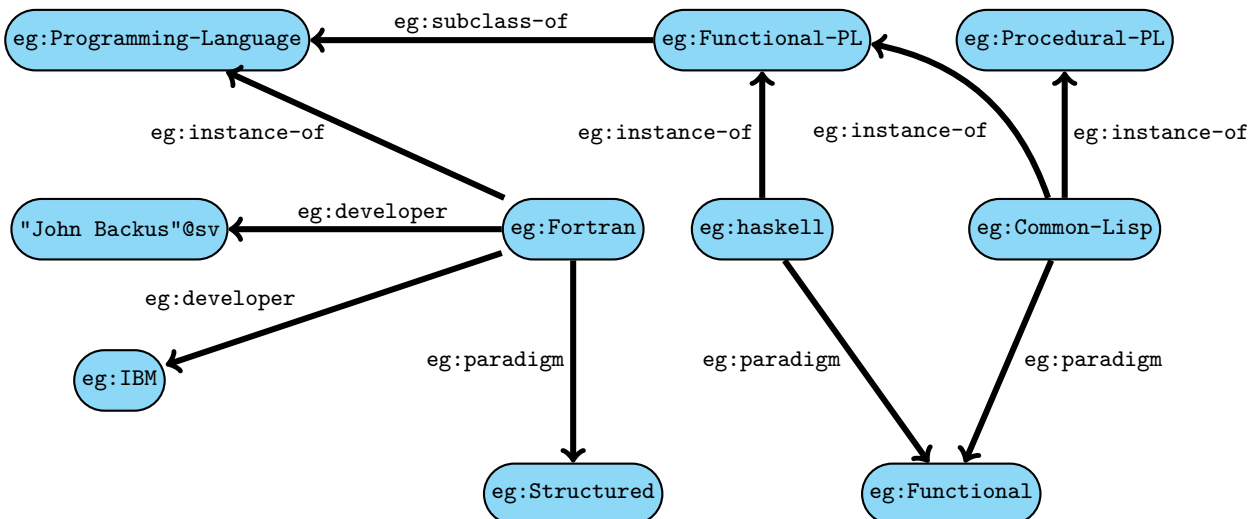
eg:Programming-Language

eg:subclass-of

eg:Functional-PL

eg:Procedural-PL

eg:instance-of

eg:instance-of

eg:instance-of

eg:instance-of

"John Backus"@sv

eg:developer

eg:Fortran

eg:haskell

eg:Common-Lisp

eg:developer

eg:IBM

eg:paradigm

eg:paradigm

eg:paradigm

eg:Structured

eg:Functional